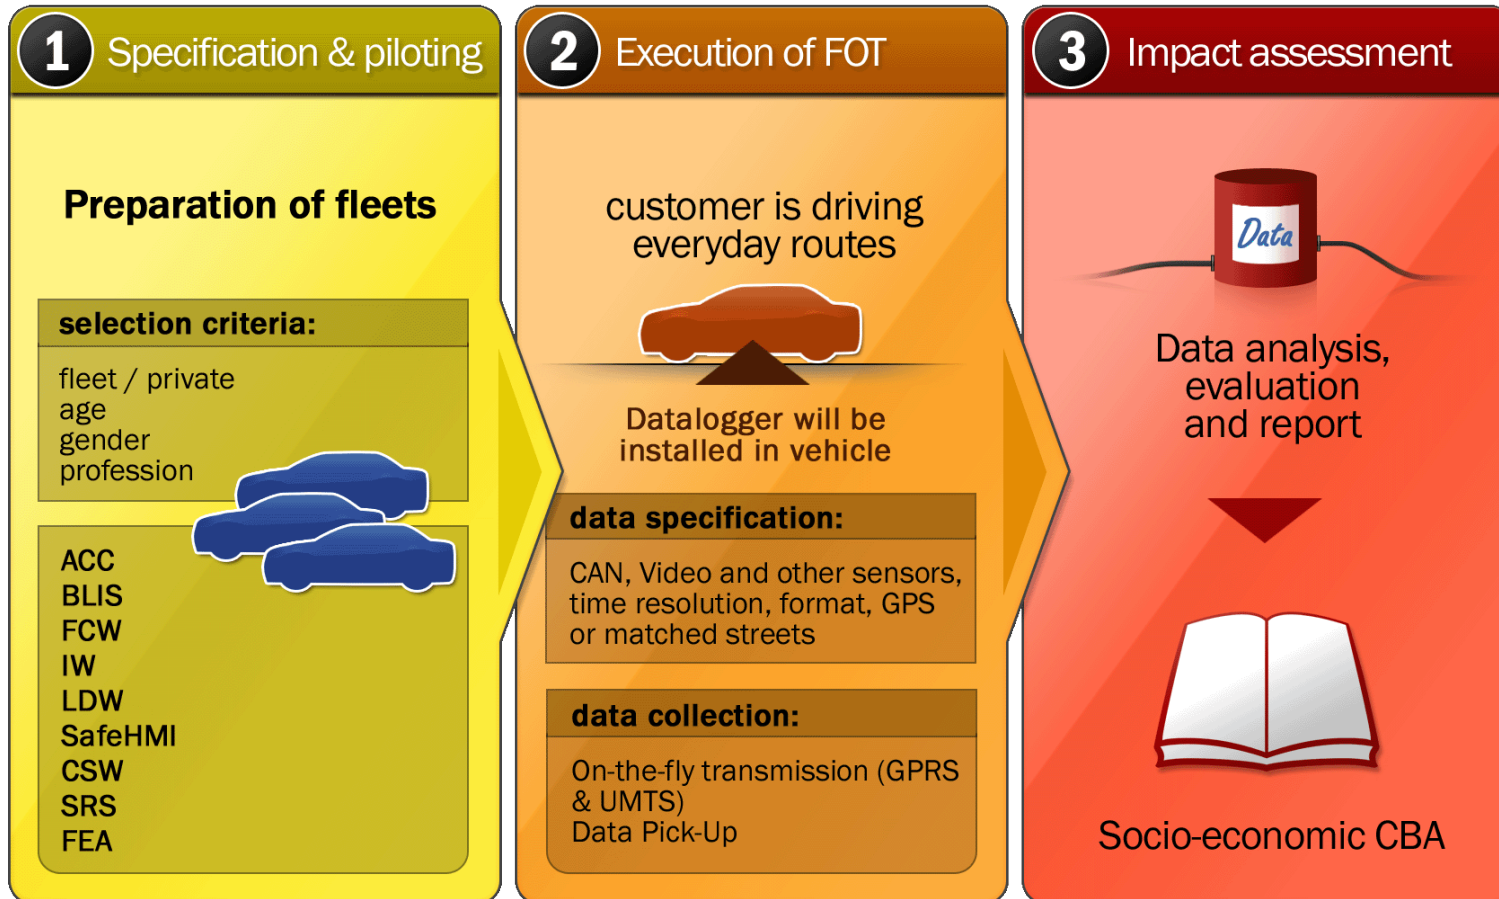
1 Specification & piloting

Preparation of fleets

selection criteria:

fleet / private
age
gender
profession

ACC
BLIS
FCW
IW
LDW
SafeHMI
CSW
SRS
FEA

2 Execution of FOT

customer is driving everyday routes

Datalogger will be installed in vehicle

data specification:

CAN, Video and other sensors, time resolution, format, GPS or matched streets

data collection:

On-the-fly transmission (GPRS & UMTS)
Data Pick-Up

3 Impact assessment

Data

Data analysis, evaluation and report

Socio-economic CBA